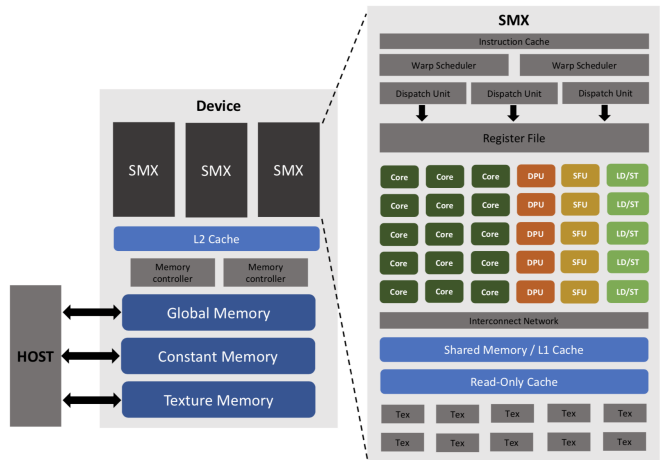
Device

SMX SMX SMX

L2 Cache

Memory controller
Memory controller

HOST

Global Memory

Constant Memory

Texture Memory

SMX

Instruction Cache

Warp Scheduler
Warp Scheduler

Dispatch Unit
Dispatch Unit
Dispatch Unit

Register File

| Core | Core | Core | DPU | SFU | LD/ST |
|---|---|---|---|---|---|
| Core | Core | Core | DPU | SFU | LD/ST |
| Core | Core | Core | DPU | SFU | LD/ST |
| Core | Core | Core | DPU | SFU | LD/ST |
| Core | Core | Core | DPU | SFU | LD/ST |

Interconnect Network

Shared Memory / L1 Cache

Read-Only Cache

| Tex | Tex | Tex | Tex | Tex |
|---|---|---|---|---|
| Tex | Tex | Tex | Tex | Tex |